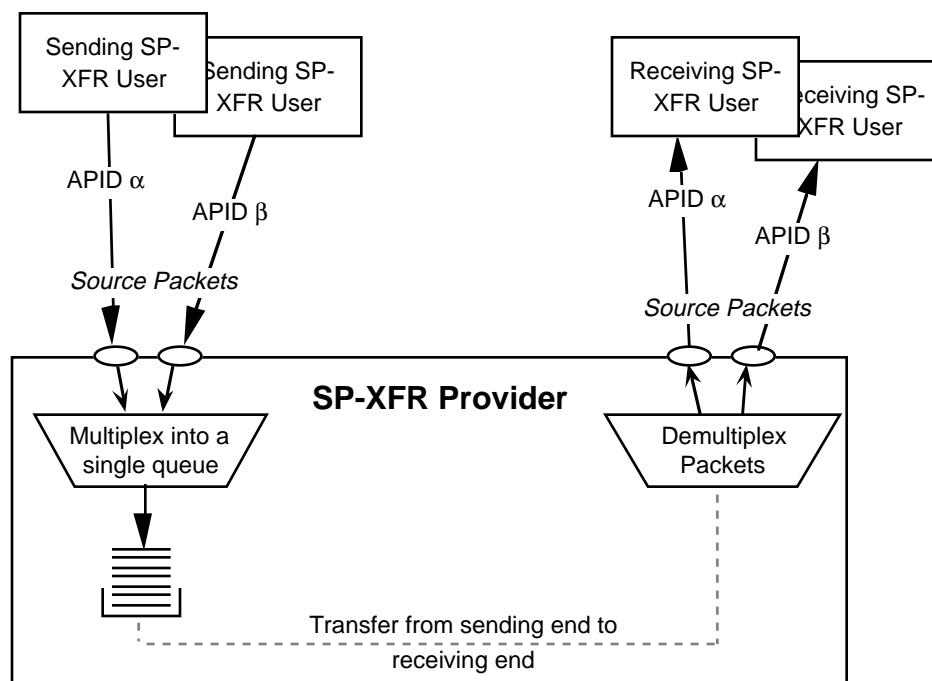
Sending SP-XFR User

Sending SP-XFR User

APID $\alpha$

APID $\beta$

*Source Packets*

Receiving SP-XFR User

eceiving SP-XFR User

APID $\alpha$

APID $\beta$

*Source Packets*

**SP-XFR Provider**

Multiplex into a single queue

Demultiplex Packets

Transfer from sending end to receiving end